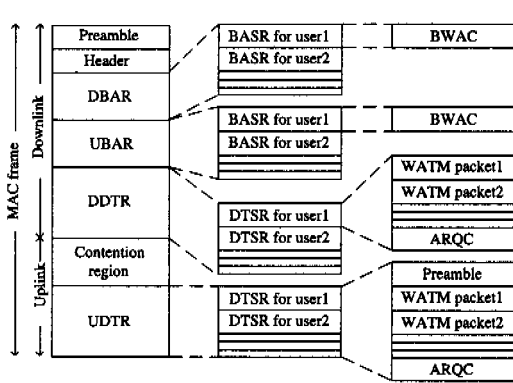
MAC frame
Downlink
Uplink
Preamble
Header
DBAR
UBAR
DDTR
Contention region
UDTR
BASR for user1
BASR for user2
BASR for user1
BASR for user2
DTSR for user1
DTSR for user2
DTSR for user1
DTSR for user2
BWAC
BWAC
WATM packet1
WATM packet2
ARQC
Preamble
WATM packet1
WATM packet2
ARQC